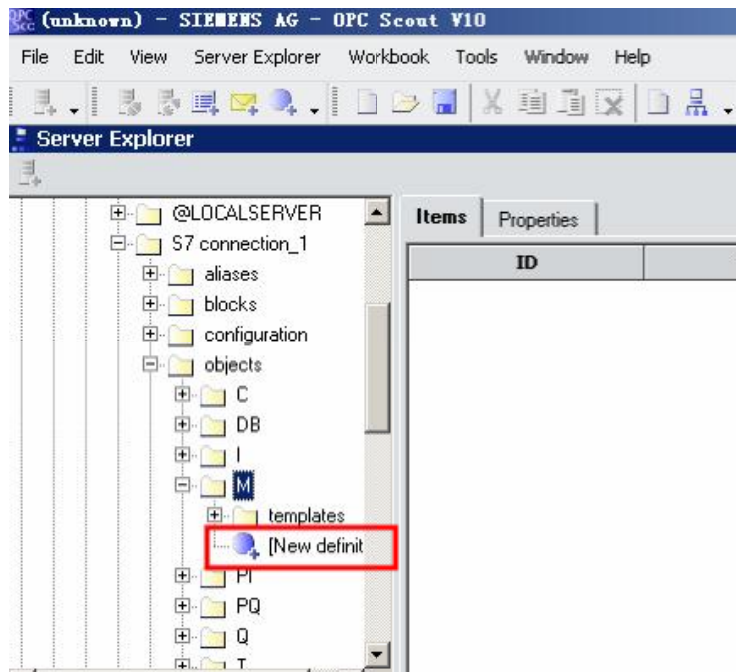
(unknown) - SIEMENS AG - OPC Scout V10

File Edit View Server Explorer Workbook Tools Window Help

Server Explorer

@LOCALSERVER
S7 connection_1
aliases
blocks
configuration
objects
C
DB
I
M
templates
[New definit
PI
PQ
Q
T

Items
Properties
ID